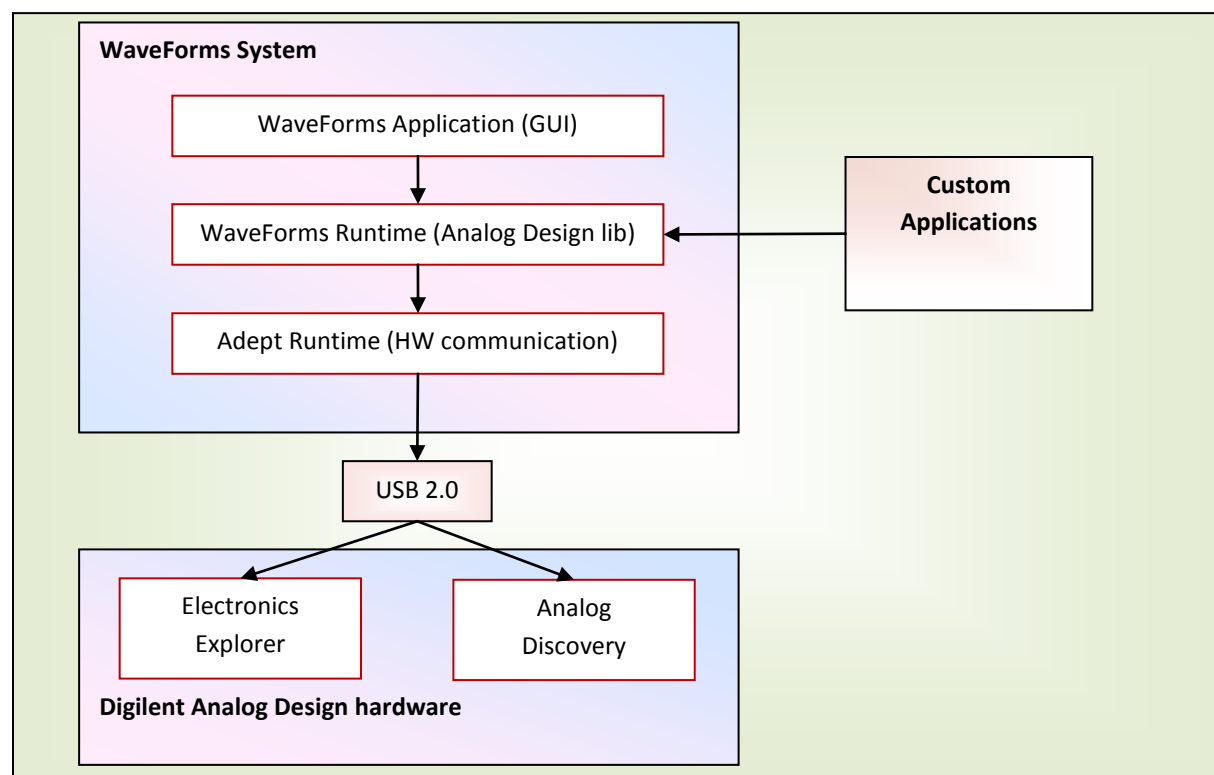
WaveForms System

WaveForms Application (GUI)

WaveForms Runtime (Analog Design lib)

Adept Runtime (HW communication)

Custom Applications

USB 2.0

Electronics Explorer

Analog Discovery

Digilent Analog Design hardware